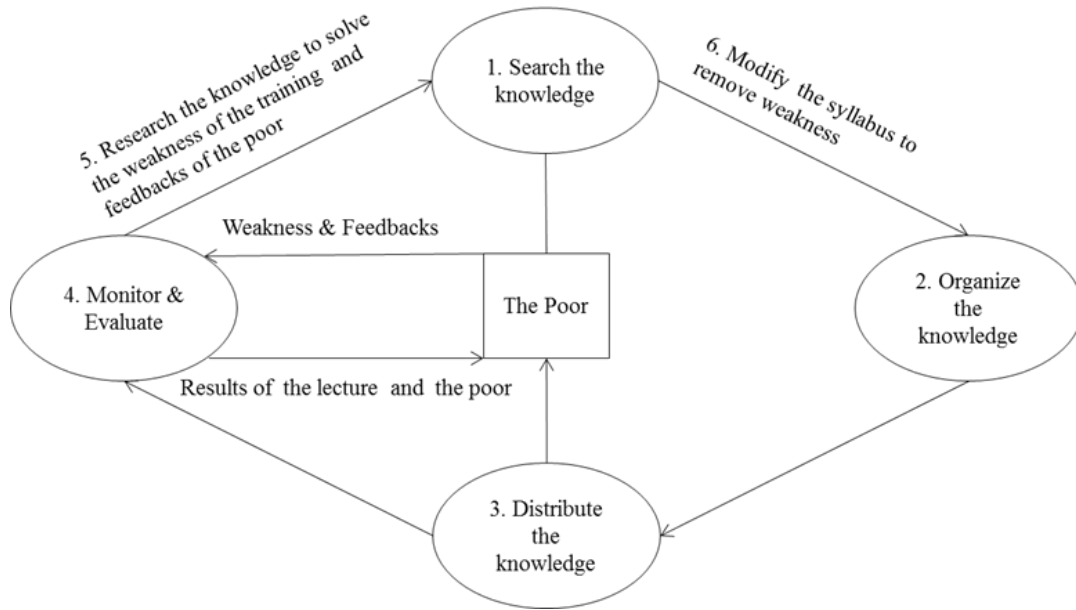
5. Research the knowledge to solve the weakness of the training and feedbacks of the poor

1. Search the knowledge

6. Modify the syllabus to remove weakness

Weakness & Feedbacks

4. Monitor & Evaluate

The Poor

2. Organize the knowledge

Results of the lecture and the poor

3. Distribute the knowledge